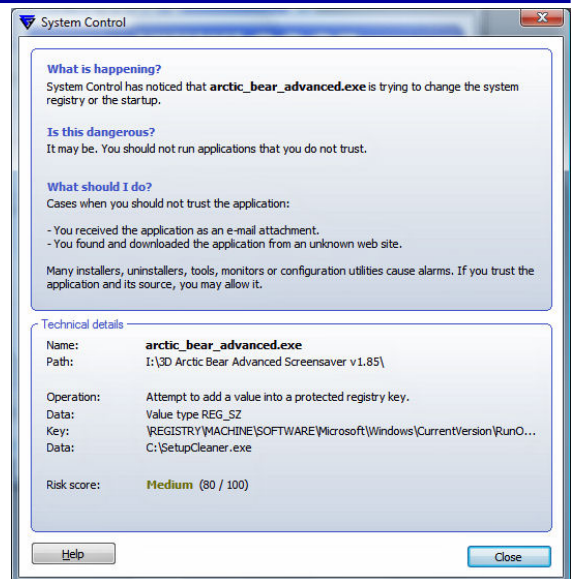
System Control

What is happening?
System Control has noticed that **arctic_bear_advanced.exe** is trying to change the system registry or the startup.

Is this dangerous?
It may be. You should not run applications that you do not trust.

What should I do?
Cases when you should not trust the application:

- You received the application as an e-mail attachment.
- You found and downloaded the application from an unknown web site.

Many installers, uninstallers, tools, monitors or configuration utilities cause alarms. If you trust the application and its source, you may allow it.

Technical details

| | |
|---|---|
| Name: | **arctic_bear_advanced.exe** |
| Path: | I:\3D Arctic Bear Advanced Screensaver v1.85\ |
| Operation: | Attempt to add a value into a protected registry key. |
| Data: | Value type REG_SZ |
| Key: | \REGISTRY\MACHINE\SOFTWARE\Microsoft\Windows\CurrentVersion\RunO... |
| Data: | C:\SetupCleaner.exe |
| Risk score: | Medium (80 / 100) |

Help

Close